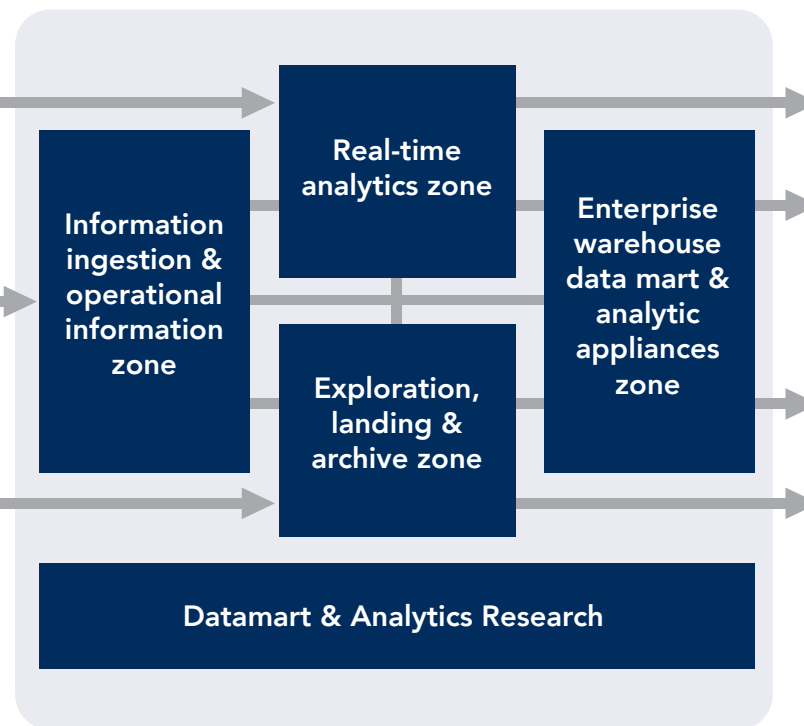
Real-time analytics zone

Information ingestion & operational information zone

Enterprise warehouse data mart & analytic appliances zone

Exploration, landing & archive zone

Datamart & Analytics Research